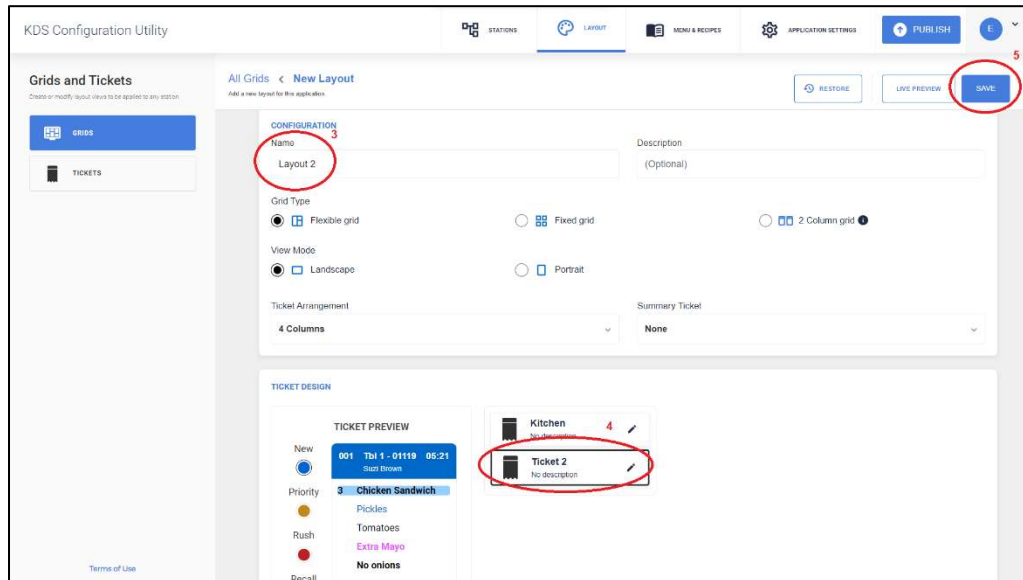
KDS Configuration Utility

STATIONS LAYOUT MENU & RECIPES APPLICATION SETTINGS PUBLISH E

Grids and Tickets
Create or modify layout views to be applied to any station

GRIDS
TICKETS

Terms of Use

All Grids < New Layout
Add a new layout for this application

RESTORE LIVE PREVIEW SAVE
5

CONFIGURATION
3
Name
Layout 2
Description
(Optional)

Grid Type
Flexible grid
Fixed grid
2 Column grid

View Mode
Landscape
Portrait

Ticket Arrangement
4 Columns
Summary Ticket
None

TICKET DESIGN

TICKET PREVIEW
New
Priority
Rush
Recall
001 Tbl 1 - 01119 05:21
Suzi Brown
3 Chicken Sandwich
Pickles
Tomatoes
Extra Mayo
No onions

Kitchen
No description
4
Ticket 2
No description